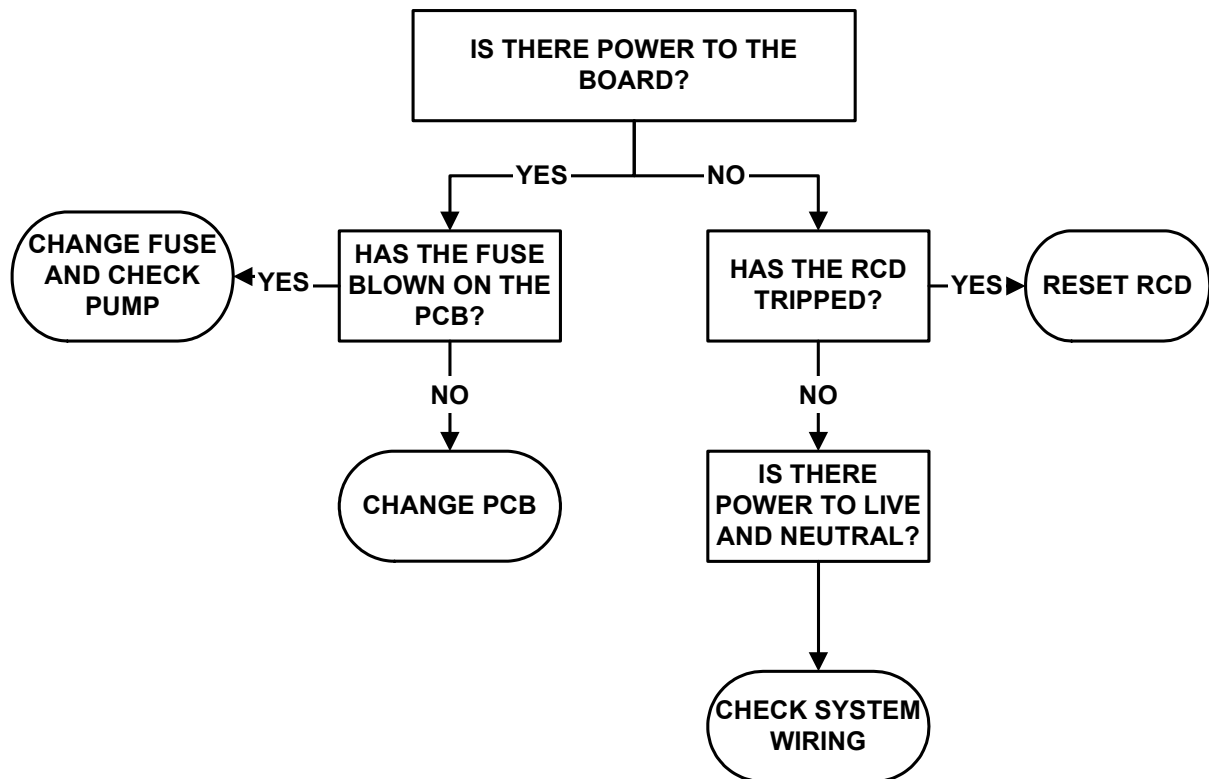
IS THERE POWER TO THE BOARD?

YES

NO

CHANGE FUSE AND CHECK PUMP

YES

HAS THE FUSE BLOWN ON THE PCB?

NO

CHANGE PCB

HAS THE RCD TRIPPED?

YES

RESET RCD

NO

IS THERE POWER TO LIVE AND NEUTRAL?

CHECK SYSTEM WIRING